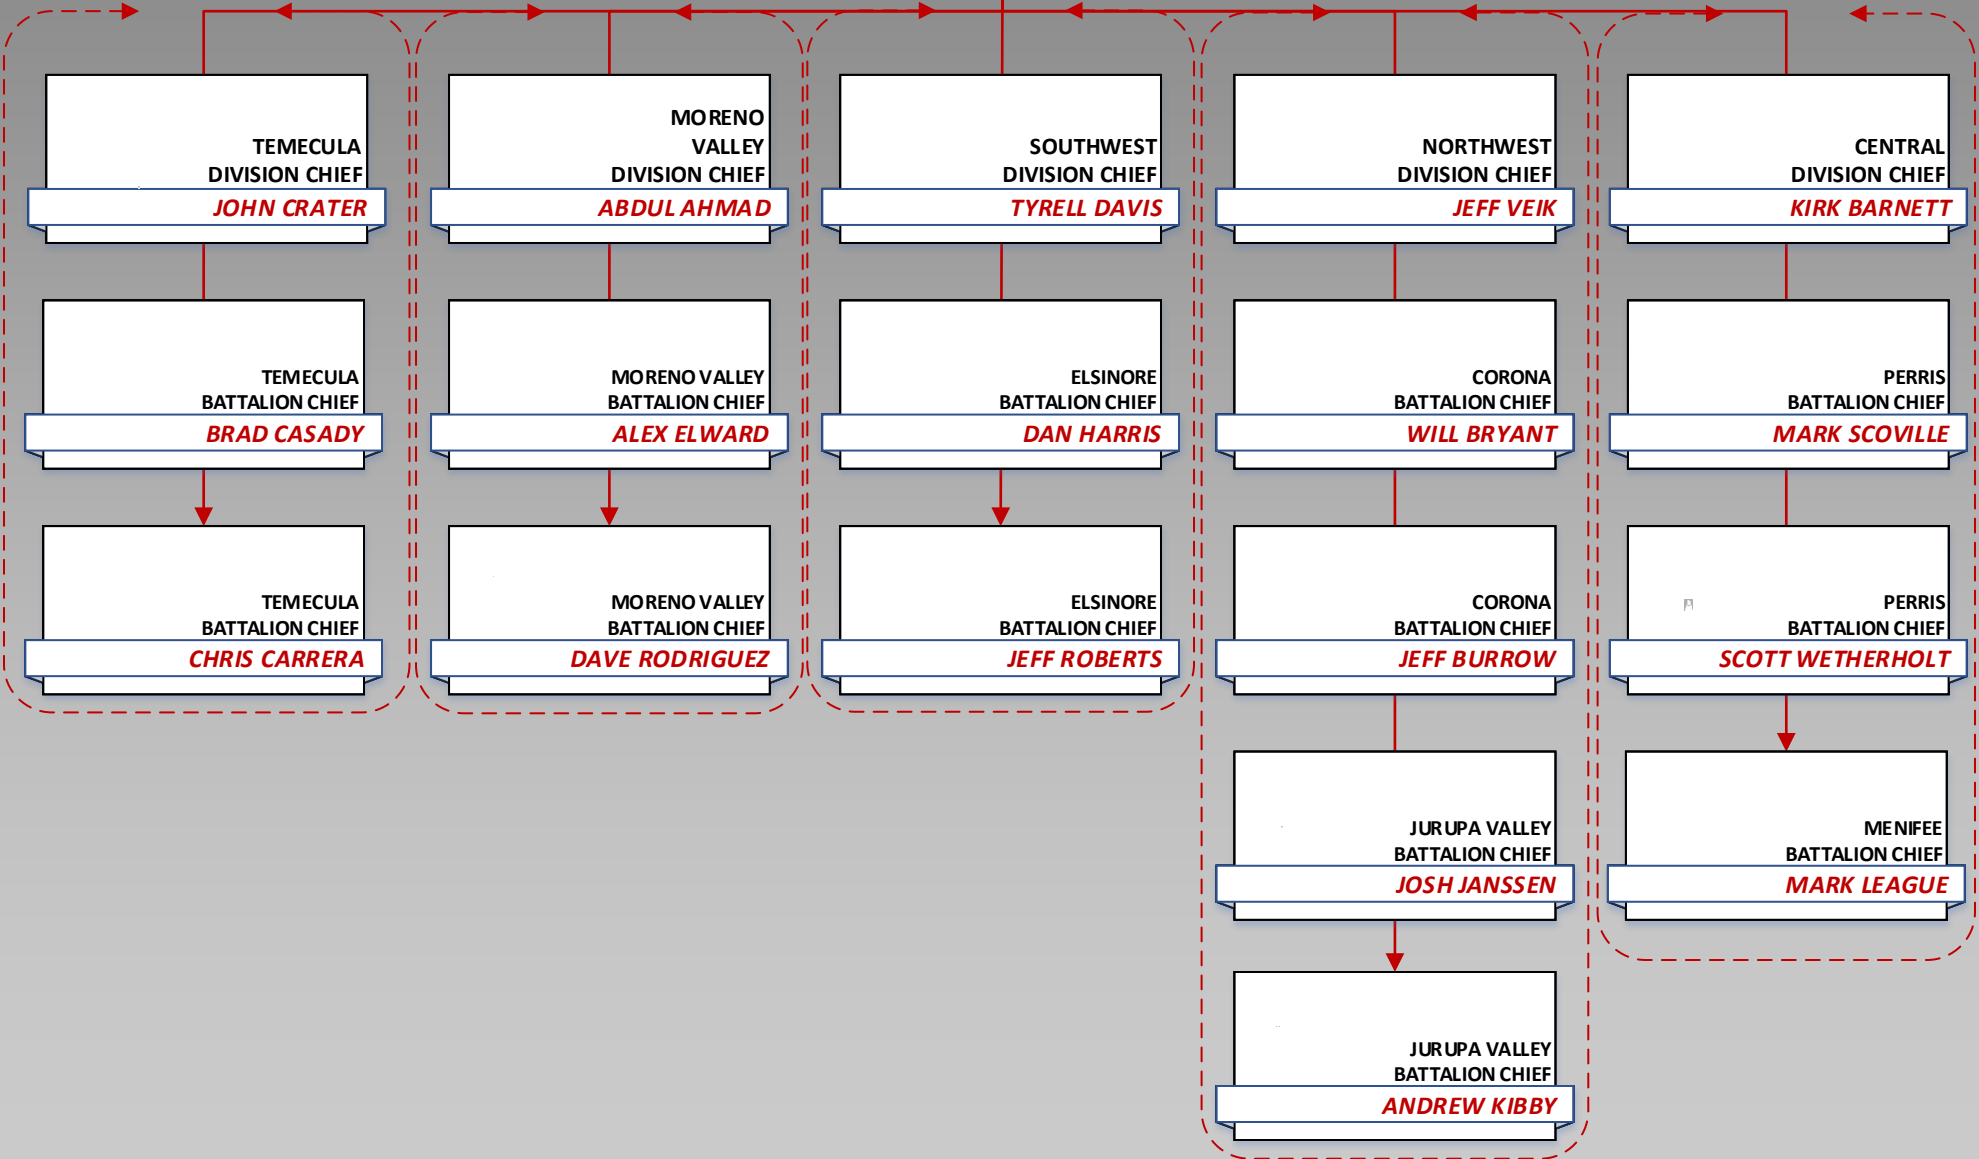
TEMECULA DIVISION CHIEF
JOHN CRATER

TEMECULA BATTALION CHIEF
BRAD CASADY

TEMECULA BATTALION CHIEF
CHRIS CARRERA

MORENO VALLEY DIVISION CHIEF
ABDUL AHMAD

MORENO VALLEY BATTALION CHIEF
ALEX ELWARD

MORENO VALLEY BATTALION CHIEF
DAVE RODRIGUEZ

SOUTHWEST DIVISION CHIEF
TYRELL DAVIS

ELSINORE BATTALION CHIEF
DAN HARRIS

ELSINORE BATTALION CHIEF
JEFF ROBERTS

NORTHWEST DIVISION CHIEF
JEFF VEIK

CORONA BATTALION CHIEF
WILL BRYANT

CORONA BATTALION CHIEF
JEFF BURROW

JURUPA VALLEY BATTALION CHIEF
JOSH JANSSEN

JURUPA VALLEY BATTALION CHIEF
ANDREW KIBBY

CENTRAL DIVISION CHIEF
KIRK BARNETT

PERRIS BATTALION CHIEF
MARK SCOVILLE

PERRIS BATTALION CHIEF
SCOTT WETHERHOLT

MENIFEE BATTALION CHIEF
MARK LEAGUE